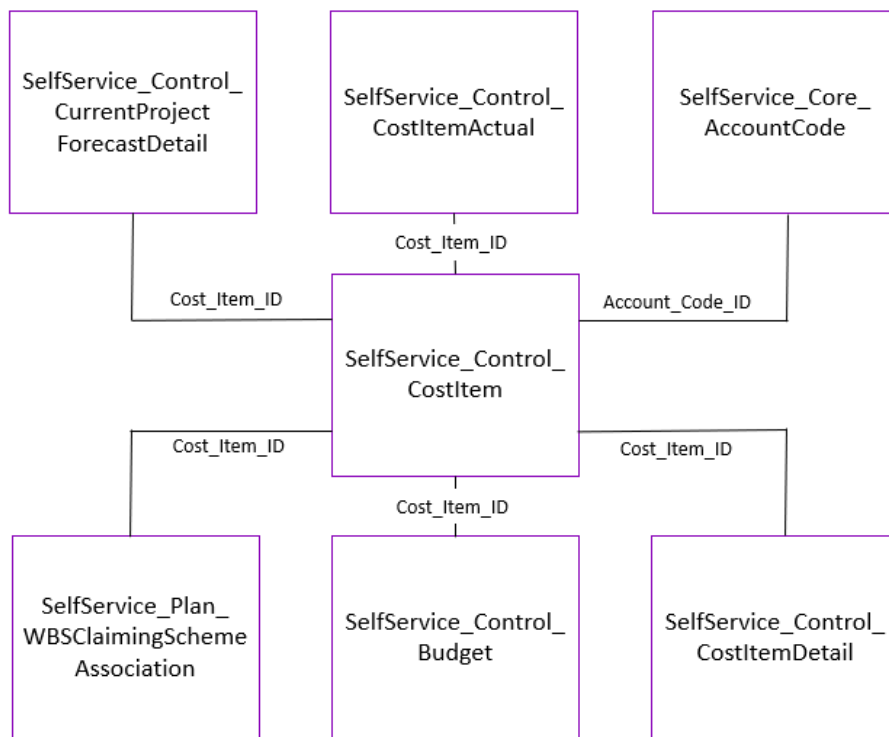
SelfService_Control_CurrentProjectForecastDetail

SelfService_Control_CostItemActual

SelfService_Core_AccountCode

Cost_Item_ID

Cost_Item_ID

Account_Code_ID

SelfService_Control_CostItem

Cost_Item_ID

Cost_Item_ID

Cost_Item_ID

SelfService_Plan_WBSClaimingSchemeAssociation

SelfService_Control_Budget

SelfService_Control_CostItemDetail